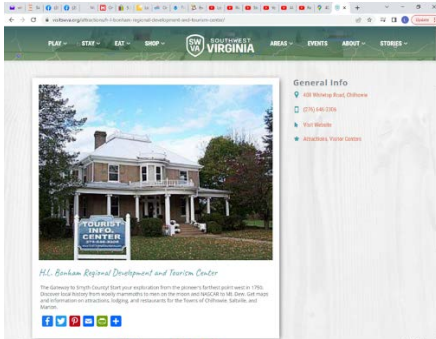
visitswva.org/attraction/h-l-bonham-regional-development-and-tourism-center/

PLAY ⌄ STAY ⌄ EAT ⌄ SHOP ⌄ SWVA SOUTHWEST VIRGINIA AREAS ⌄ EVENTS ABOUT ⌄ STORIES ⌄

TOURIST INFO. CENTER

H.L. Bonham Regional Development and Tourism Center

The Gateway to Smyth County! Start your exploration from the pioneer's farthest point west in 1750. Discover local history from wooly mammoths to men on the moon and NASCAR to Mt. Dew. Get maps and information on attractions, lodging, and restaurants for the Towns of Chilhowie, Saltville, and Marion.

General Info

408 Whitetop Road, Chilhowie

(276) 646-3306

Visit Website

Attractions, Visitor Centers